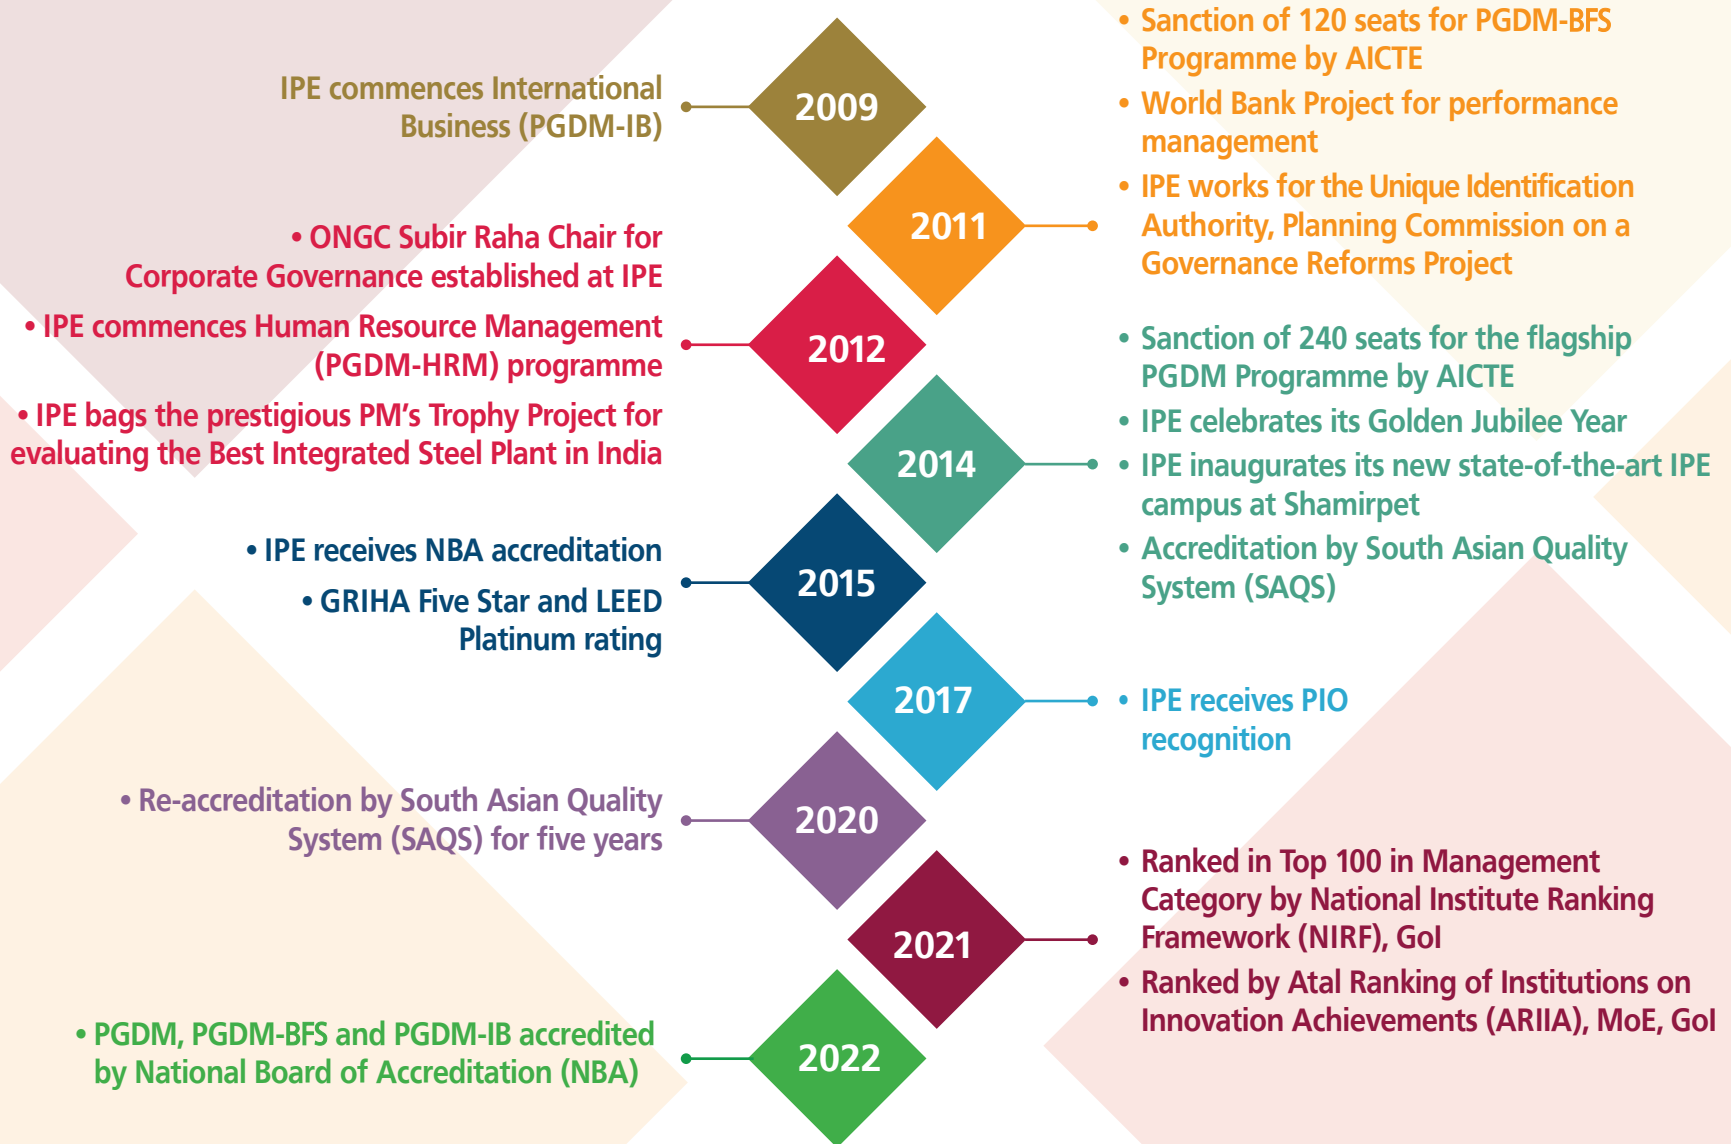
IPE commences International Business (PGDM-IB)

2009

2011

• Sanction of 120 seats for PGDM-BFS Programme by AICTE

• World Bank Project for performance management

• IPE works for the Unique Identification Authority, Planning Commission on a Governance Reforms Project

• ONGC Subir Raha Chair for Corporate Governance established at IPE

• IPE commences Human Resource Management (PGDM-HRM) programme

• IPE bags the prestigious PM's Trophy Project for evaluating the Best Integrated Steel Plant in India

2012

2014

• Sanction of 240 seats for the flagship PGDM Programme by AICTE

• IPE celebrates its Golden Jubilee Year

• IPE inaugurates its new state-of-the-art IPE campus at Shamirpet

• Accreditation by South Asian Quality System (SAQS)

• IPE receives NBA accreditation

• GRIHA Five Star and LEED Platinum rating

2015

2017

• IPE receives PIO recognition

• Re-accreditation by South Asian Quality System (SAQS) for five years

2020

2021

• Ranked in Top 100 in Management Category by National Institute Ranking Framework (NIRF), GoI

• Ranked by Atal Ranking of Institutions on Innovation Achievements (ARIIA), MoE, GoI

• PGDM, PGDM-BFS and PGDM-IB accredited by National Board of Accreditation (NBA)

2022